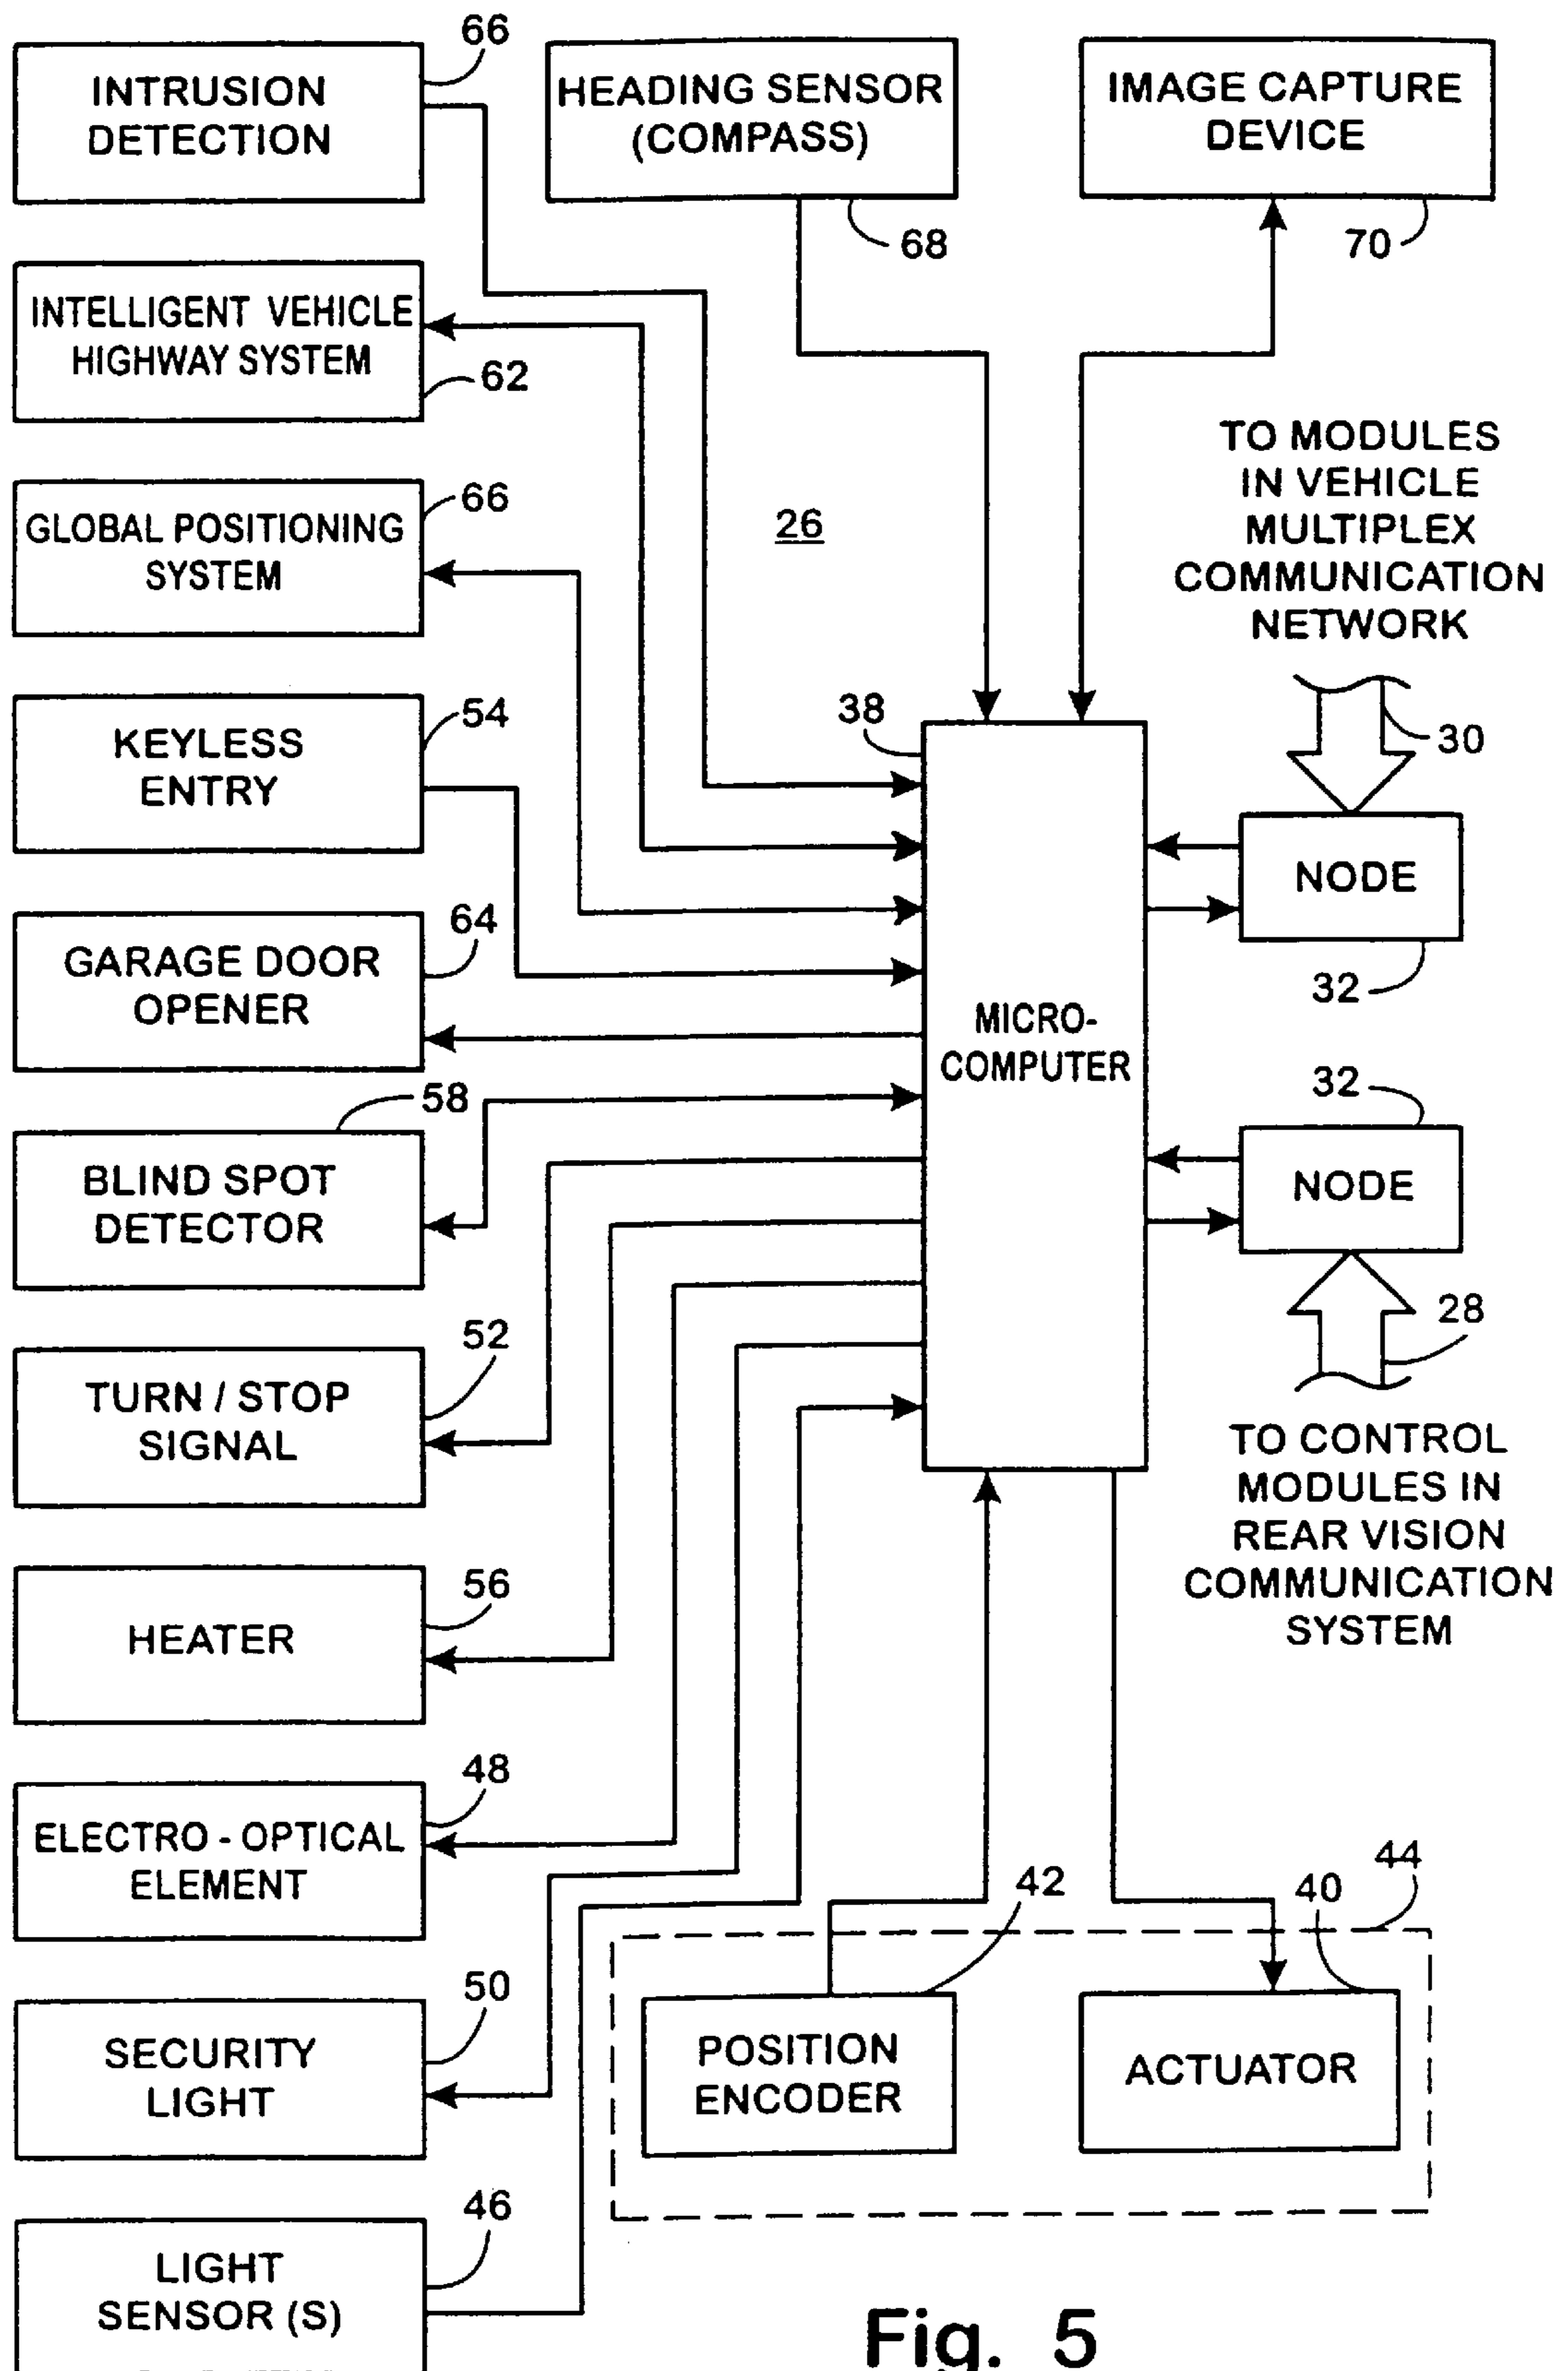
66
INTRUSION DETECTION

HEADING SENSOR (COMPASS)

68

IMAGE CAPTURE DEVICE

70

INTELLIGENT VEHICLE HIGHWAY SYSTEM

62

GLOBAL POSITIONING SYSTEM

66

26

TO MODULES IN VEHICLE MULTIPLEX COMMUNICATION NETWORK

KEYLESS ENTRY

54

38

30

NODE

GARAGE DOOR OPENER

64

32

MICRO-COMPUTER

58

32

BLIND SPOT DETECTOR

NODE

28

TURN / STOP SIGNAL

52

TO CONTROL MODULES IN REAR VISION COMMUNICATION SYSTEM

HEATER

56

48

ELECTRO - OPTICAL ELEMENT

44

42

40

50

SECURITY LIGHT

POSITION ENCODER

ACTUATOR

46

LIGHT SENSOR (S)

Fig. 5